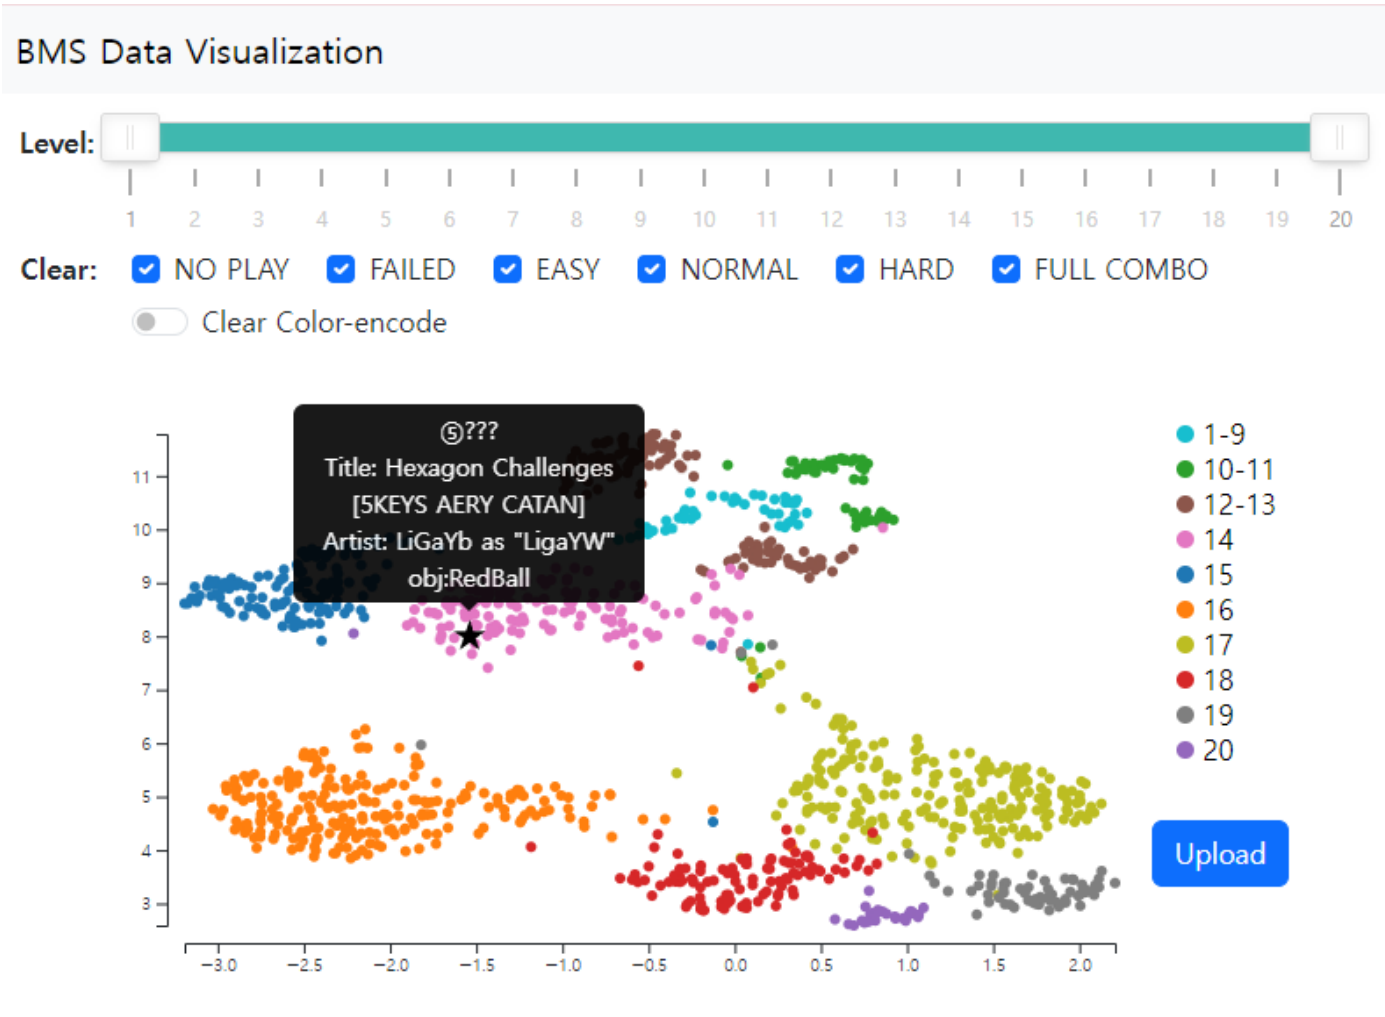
BMS Data Visualization

Level:

1 2 3 4 5 6 7 8 9 10 11 12 13 14 15 16 17 18 19 20

Clear: NO PLAY FAILED EASY NORMAL HARD FULL COMBO

Clear Color-encode

⑤???
Title: Hexagon Challenges [5KEYS AERY CATAN]
Artist: LiGaYb as "LigaYW"
obj:RedBall

11
10
9
8
7
6
5
4
3

−3.0 −2.5 −2.0 −1.5 −1.0 −0.5 0.0 0.5 1.0 1.5 2.0

1-9
10-11
12-13
14
15
16
17
18
19
20

Upload